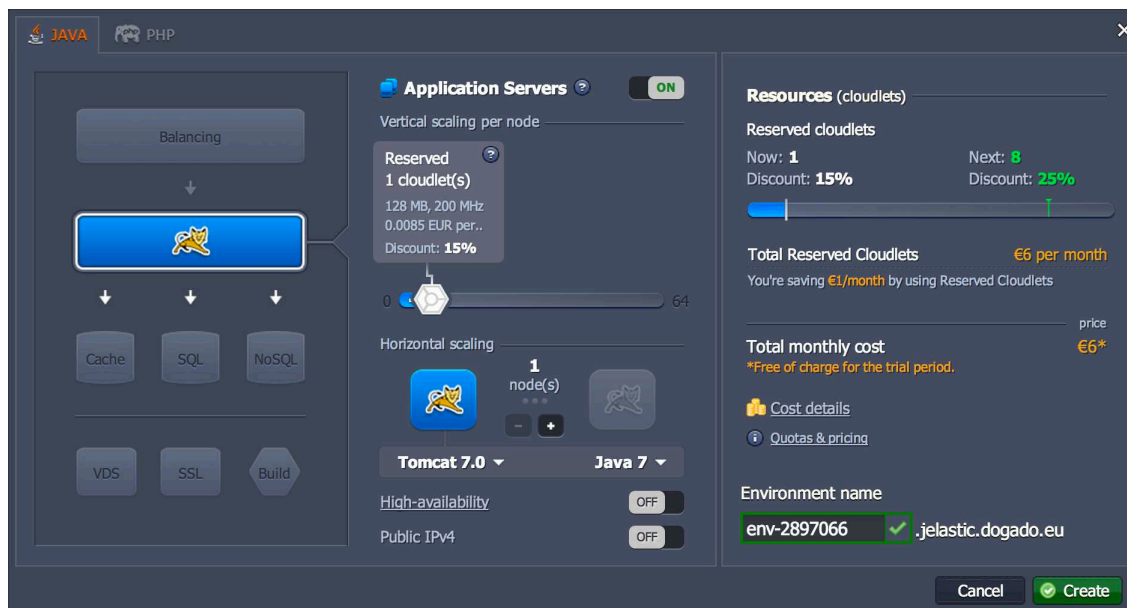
JAVA PHP

Balancing

Cache SQL NoSQL

VDS SSL Build

Application Servers ? ON

Vertical scaling per node

Reserved
1 cloudlet(s)
128 MB, 200 MHz
0.0085 EUR per..
Discount: 15%

0 64

Horizontal scaling

1
node(s)

- +

Tomcat 7.0 Java 7

High-availability OFF

Public IPv4 OFF

Resources (cloudlets)

Reserved cloudlets

Now: 1
Discount: 15%

Next: 8
Discount: 25%

Total Reserved Cloudlets €6 per month

You're saving €1/month by using Reserved Cloudlets

price

Total monthly cost €6*

*Free of charge for the trial period.

Cost details

Quotas & pricing

Environment name

env-2897066 .jelastic.dogado.eu

Cancel Create